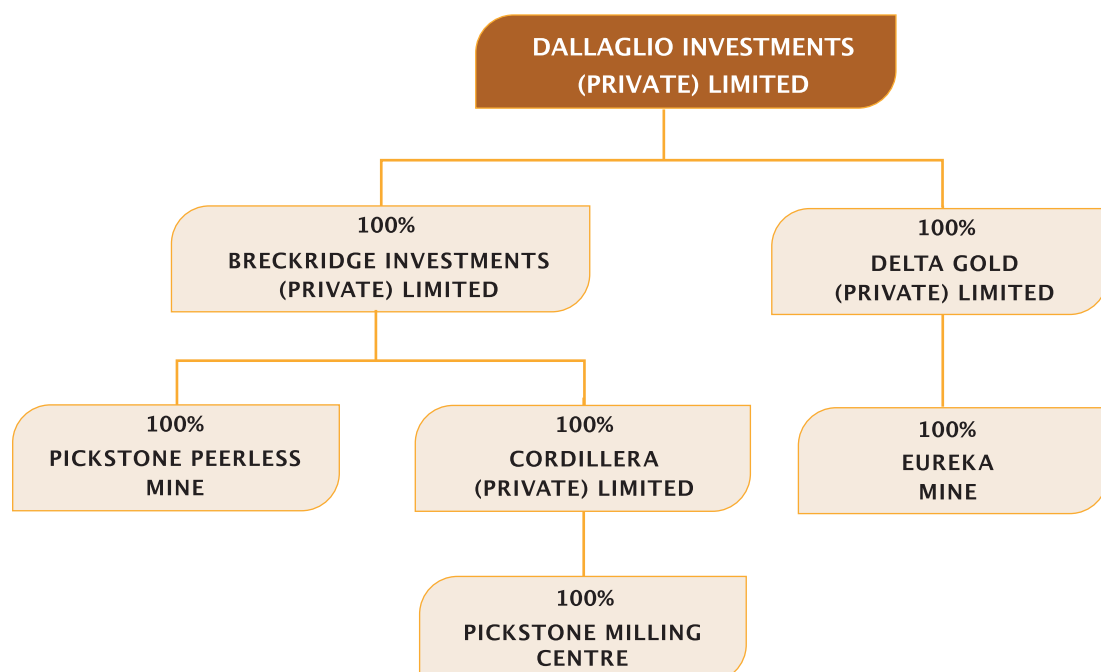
DALLAGLIO INVESTMENTS (PRIVATE) LIMITED

100%
BRECKRIDGE INVESTMENTS (PRIVATE) LIMITED

100%
DELTA GOLD (PRIVATE) LIMITED

100%
PICKSTONE PEERLESS MINE

100%
CORDILLERA (PRIVATE) LIMITED

100%
EUREKA MINE

100%
PICKSTONE MILLING CENTRE